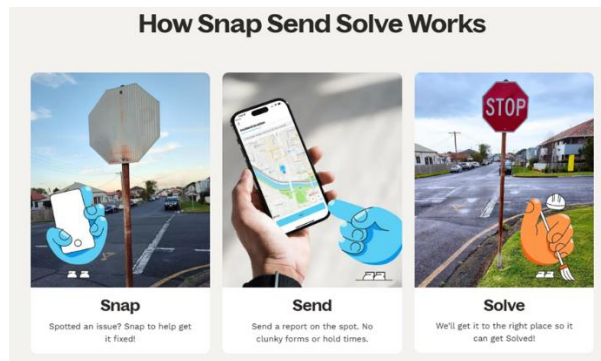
How Snap Send Solve Works

STOP

Snap

Spotted an issue? Snap to help get it fixed!

Send

Send a report on the spot. No clunky forms or hold times.

Solve

We'll get it to the right place so it can get Solved!